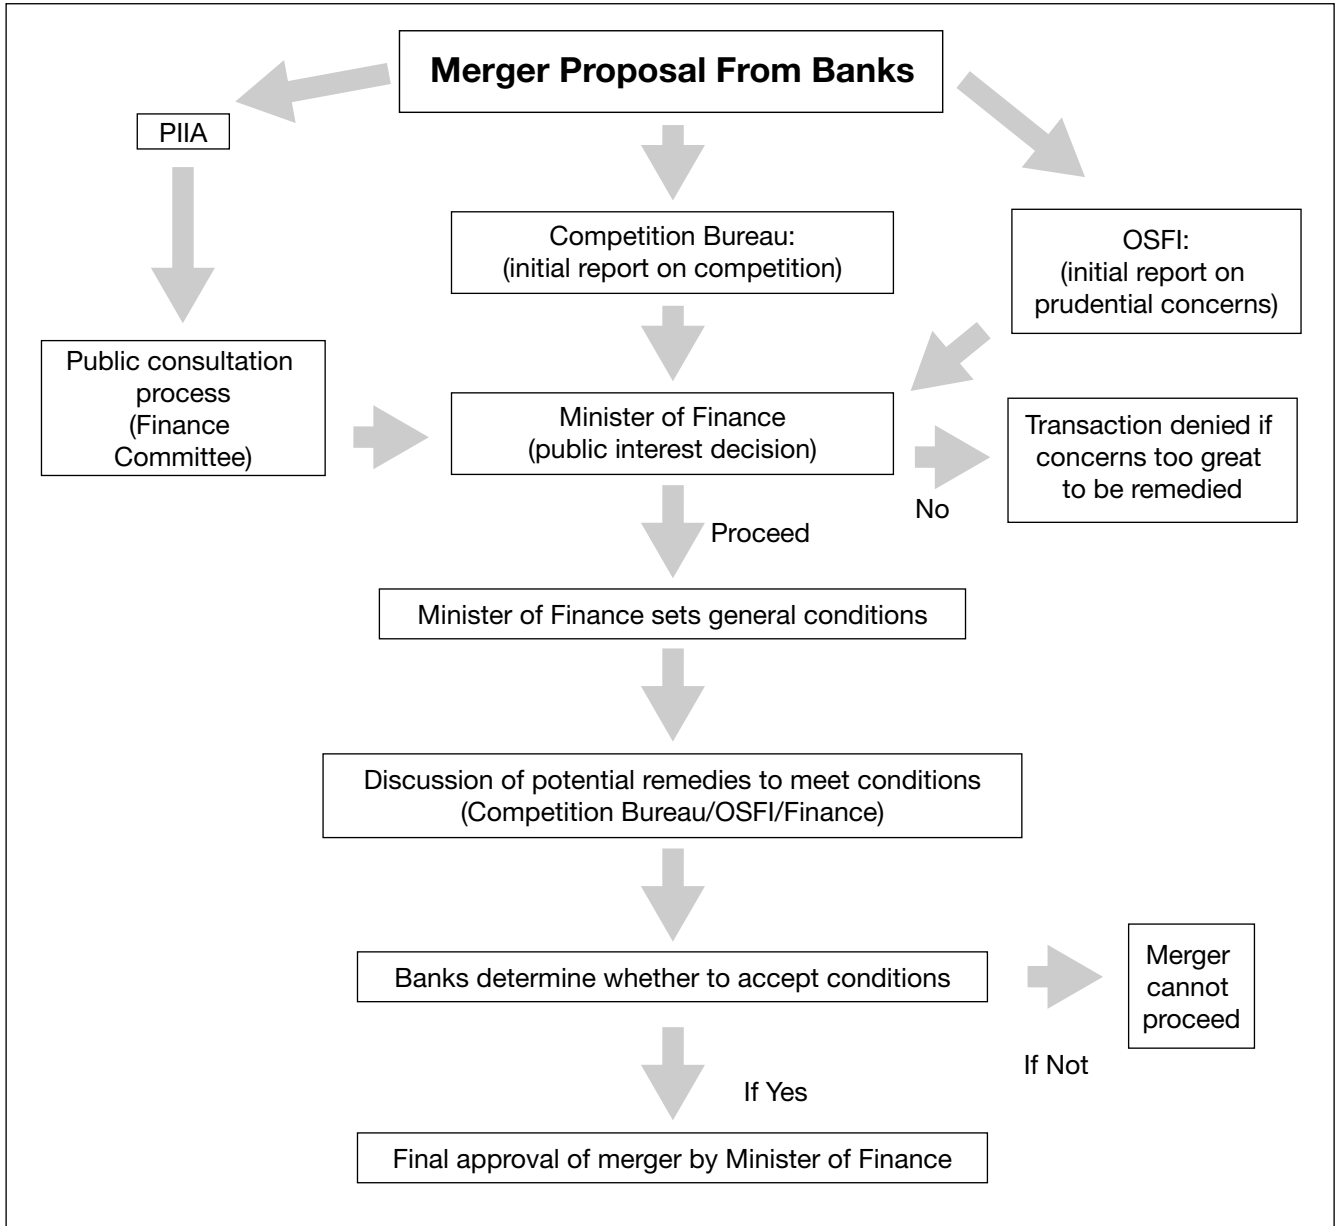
Merger Proposal From Banks

PIIA

Competition Bureau:
(initial report on competition)

OSFI:
(initial report on prudential concerns)

Public consultation process
(Finance Committee)

Minister of Finance
(public interest decision)

Transaction denied if concerns too great to be remedied

No

Proceed

Minister of Finance sets general conditions

Discussion of potential remedies to meet conditions
(Competition Bureau/OSFI/Finance)

Banks determine whether to accept conditions

Merger cannot proceed

If Not

If Yes

Final approval of merger by Minister of Finance